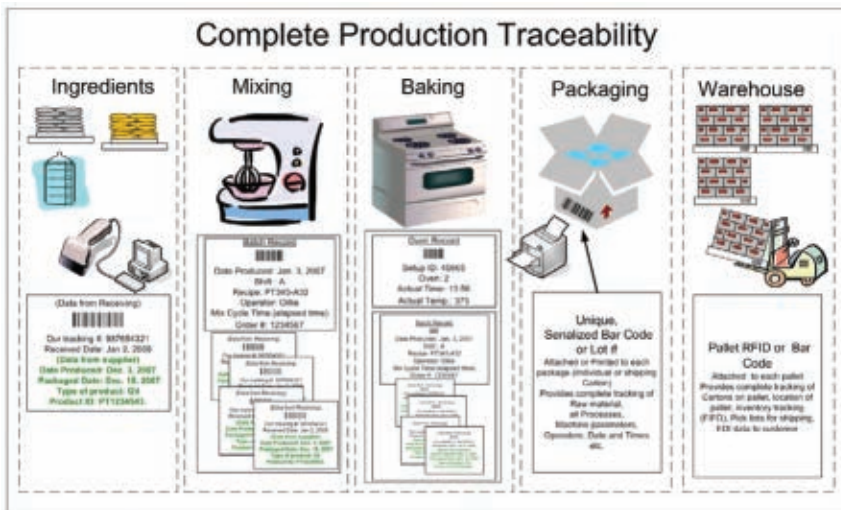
Complete Production Traceability

Ingredients

(Data from Receiving)

Our loading #: 987654321
Received Date: Jan 2, 2008
(Data from supplier)
Date Produced: Dec. 3, 2007
Packaged Date: Dec. 18, 2007
Type of product: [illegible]
Product ID: PT1234543

Mixing

Batch Record

Date Produced: Jan. 3, 2007
Shift: A
Recipe: PT345-A32
Operator: Ollie
Mix Cycle Time (elapsed time)
Order #: 1234567

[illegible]

Baking

Oven Record

Setup ID: 10443
Oven: 2
Actual Time: 13.56
Actual Temp.: 375

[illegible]

Packaging

Unique, Serialized Bar Code or Lot #

Attached or Printed to each package (individual or shipping Carton)
Provides complete tracking of Raw material, all Processes, Machine parameters, Operators, Date and Times etc.

Warehouse

Pallet RFID or Bar Code

Attached to each pallet
Provides complete tracking of Cartons on pallet, location of pallet, inventory tracking (FIFO), Pick lists for shipping, EDI data to customer